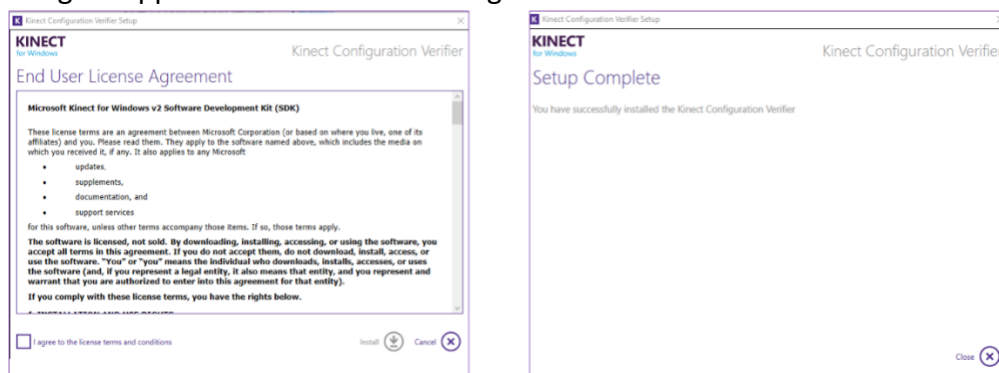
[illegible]

Kinect Configuration Verifier Setup

KINECT
for Windows

Kinect Configuration Verifier

End User License Agreement

Microsoft Kinect for Windows v2 Software Development Kit (SDK)

These license terms are an agreement between Microsoft Corporation (or based on where you live, one of its affiliates) and you. Please read them. They apply to the software named above, which includes the media on which you received it, if any. It also applies to any Microsoft

• updates,
• supplements,
• documentation, and
• support services

for this software, unless other terms accompany those items. If so, those terms apply.

The software is licensed, not sold. By downloading, installing, accessing, or using the software, you accept all terms in this agreement. If you do not accept them, do not download, install, access, or use the software. "You" or "you" means the individual who downloads, installs, accesses, or uses the software (and, if you represent a legal entity, it also means that entity, and you represent and warrant that you are authorized to enter into this agreement for that entity).

If you comply with these license terms, you have the rights below.

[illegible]

I agree to the license terms and conditions

Install

Cancel

Kinect Configuration Verifier Setup

KINECT
for Windows

Kinect Configuration Verifie

Setup Complete

You have successfully installed the Kinect Configuration Verifier

Close